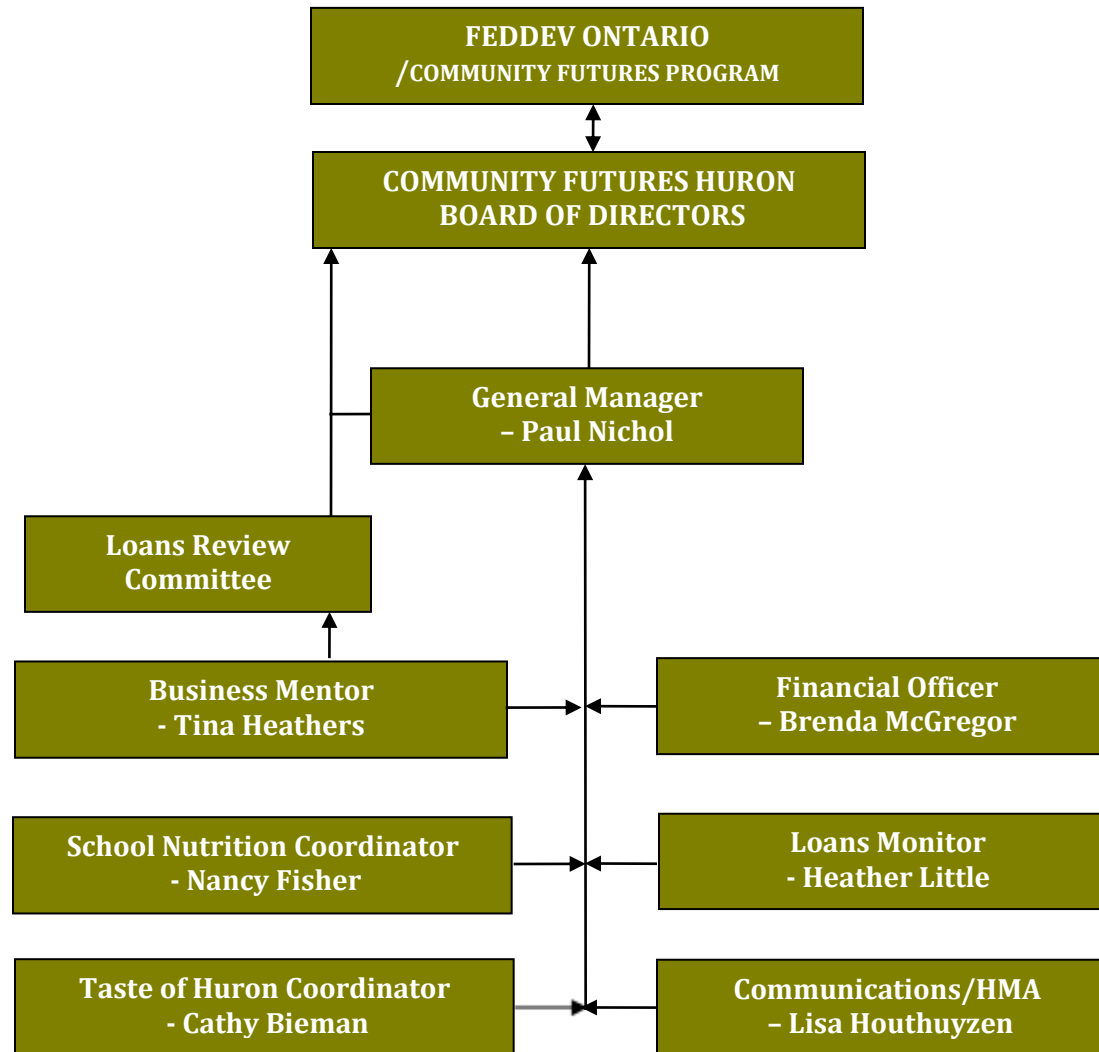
FEDDEV ONTARIO
/COMMUNITY FUTURES PROGRAM

COMMUNITY FUTURES HURON
BOARD OF DIRECTORS

General Manager
– Paul Nichol

Loans Review
Committee

Business Mentor
- Tina Heathers

Financial Officer
– Brenda McGregor

School Nutrition Coordinator
- Nancy Fisher

Loans Monitor
- Heather Little

Taste of Huron Coordinator
- Cathy Bieman

Communications/HMA
– Lisa Houthuyzen